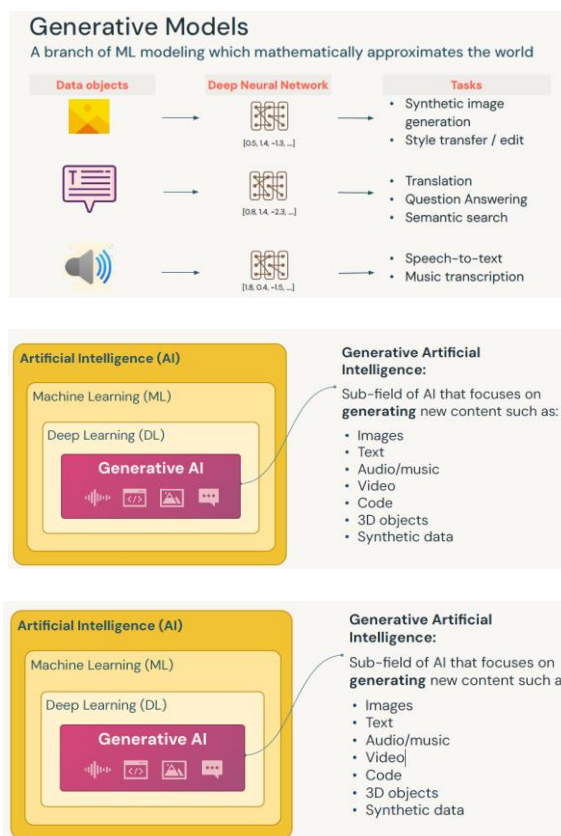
Generative Models
A branch of ML modeling which mathematically approximates the world

| Data objects | Deep Neural Network | Tasks |
|---|---|---|
| | [0.5, 1.4, -1.3, ...] | • Synthetic image generation • Style transfer / edit |
| | [0.8, 1.4, -2.3, ...] | • Translation • Question Answering • Semantic search |
| | [1.8, 0.4, -1.5, ...] | • Speech-to-text • Music transcription |

Artificial Intelligence (AI)
Machine Learning (ML)
Deep Learning (DL)
Generative AI

Generative Artificial Intelligence:
Sub-field of AI that focuses on **generating** new content such as:
• Images
• Text
• Audio/music
• Video
• Code
• 3D objects
• Synthetic data

Artificial Intelligence (AI)
Machine Learning (ML)
Deep Learning (DL)
Generative AI

Generative Artificial Intelligence:
Sub-field of AI that focuses on **generating** new content such a
• Images
• Text
• Audio/music
• Video
• Code
• 3D objects
• Synthetic data